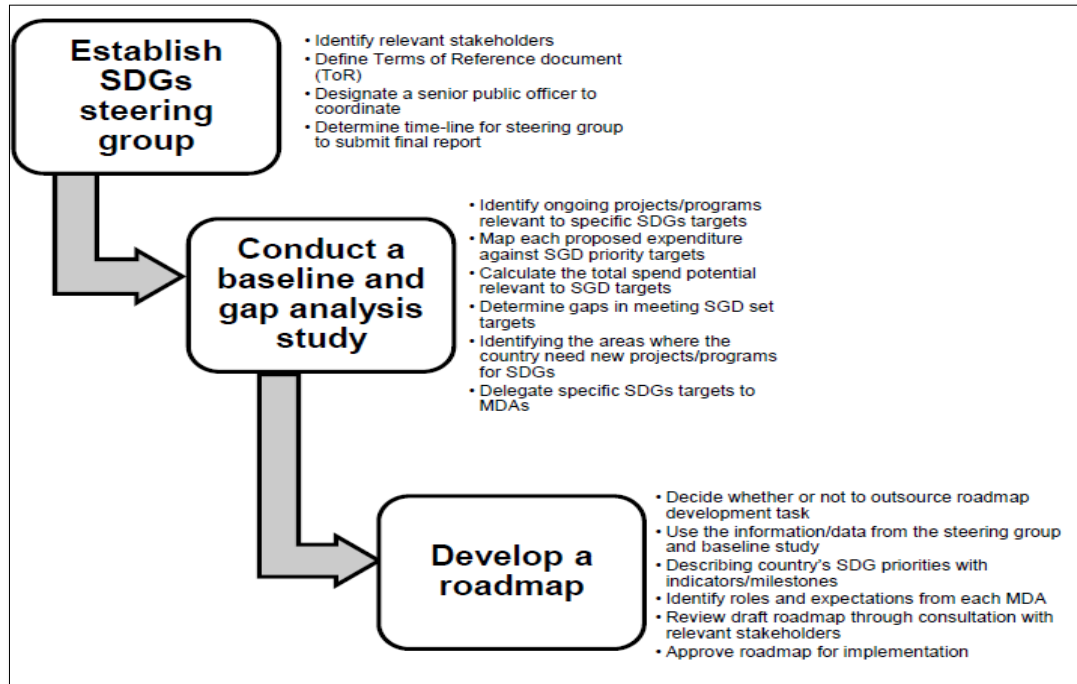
Establish SDGs steering group

• Identify relevant stakeholders
• Define Terms of Reference document (ToR)
• Designate a senior public officer to coordinate
• Determine time-line for steering group to submit final report

Conduct a baseline and gap analysis study

• Identify ongoing projects/programs relevant to specific SDGs targets
• Map each proposed expenditure against SGD priority targets
• Calculate the total spend potential relevant to SGD targets
• Determine gaps in meeting SGD set targets
• Identifying the areas where the country need new projects/programs for SDGs
• Delegate specific SDGs targets to MDAs

Develop a roadmap

• Decide whether or not to outsource roadmap development task
• Use the information/data from the steering group and baseline study
• Describing country's SDG priorities with indicators/milestones
• Identify roles and expectations from each MDA
• Review draft roadmap through consultation with relevant stakeholders
• Approve roadmap for implementation